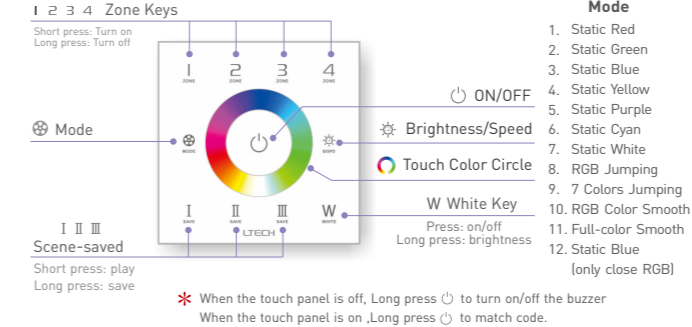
1 2 3 4 Zone Keys

Short press: Turn on
Long press: Turn off

1 ZONE 2 ZONE 3 ZONE 4 ZONE

Mode

MODE

ON/OFF

Brightness/Speed

B/SPD

Touch Color Circle

W White Key

Press: on/off
Long press: brightness

Ⅰ SAVE Ⅱ SAVE Ⅲ SAVE W WHITE

LTECH

Ⅰ Ⅱ Ⅲ
Scene-saved

Short press: play
Long press: save

Mode
1. Static Red
2. Static Green
3. Static Blue
4. Static Yellow
5. Static Purple
6. Static Cyan
7. Static White
8. RGB Jumping
9. 7 Colors Jumping
10. RGB Color Smooth
11. Full-color Smooth
12. Static Blue (only close RGB)

* When the touch panel is off, Long press ⏻ to turn on/off the buzzer
When the touch panel is on ,Long press ⏻ to match code.